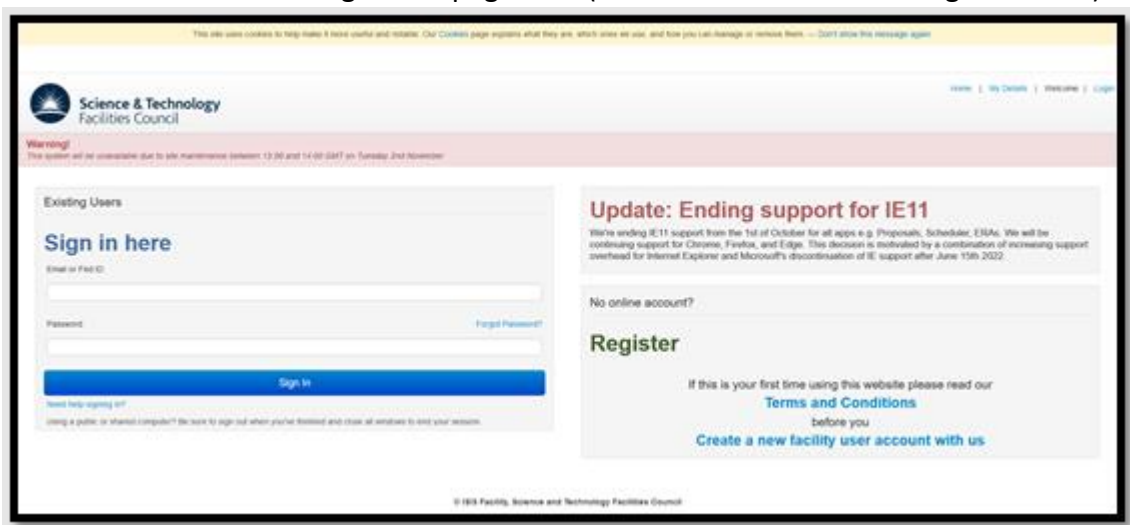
This site uses cookies to help make it more useful and reliable. Our Cookies page explains what they are, which ones we use, and how you can manage or remove them. — Don't show this message again

Science & Technology Facilities Council

Home | My Details | Welcome | Login

Warning!
This system will be unavailable due to site maintenance between 13:00 and 14:00 GMT on Tuesday 2nd November

Existing Users

Sign in here

Email or Fed ID

Password

Forgot Password?

Sign In

Need help signing in?

Using a public or shared computer? Be sure to sign out when you've finished and close all windows to end your session.

Update: Ending support for IE11

We're ending IE11 support from the 1st of October for all apps e.g. Proposals, Scheduler, ERAs. We will be continuing support for Chrome, Firefox, and Edge. This decision is motivated by a combination of increasing support overhead for Internet Explorer and Microsoft's discontinuation of IE support after June 15th 2022.

No online account?

Register

If this is your first time using this website please read our
Terms and Conditions
before you
Create a new facility user account with us

© ISIS Facility, Science and Technology Facilities Council